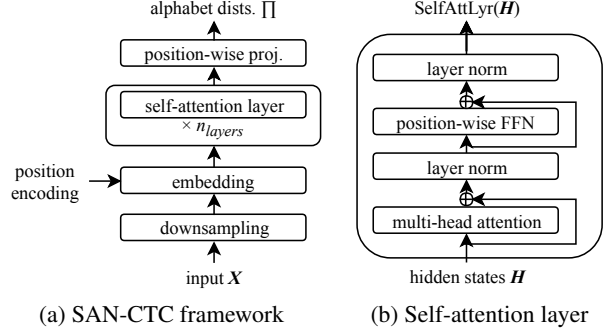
alphabet dists. $\prod$

position-wise proj.

self-attention layer
$\times\, n_{layers}$

position encoding

embedding

downsampling

input $\boldsymbol{X}$

(a) SAN-CTC framework

SelfAttLyr($\boldsymbol{H}$)

layer norm

$\oplus$

position-wise FFN

layer norm

$\oplus$

multi-head attention

hidden states $\boldsymbol{H}$

(b) Self-attention layer